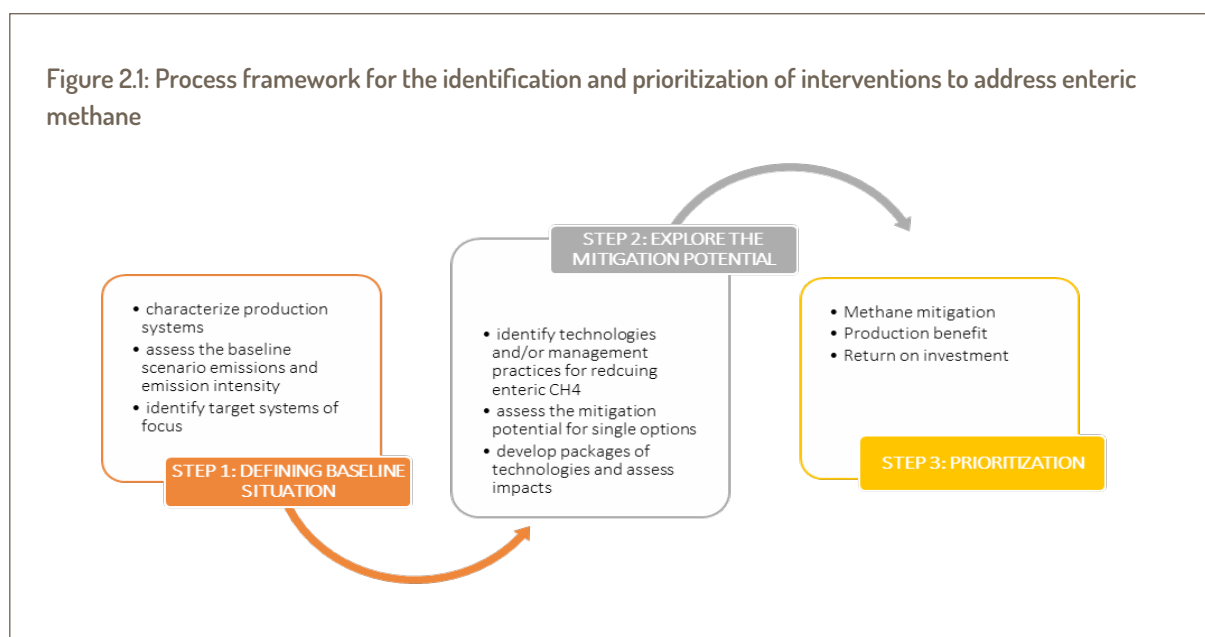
Figure 2.1: Process framework for the identification and prioritization of interventions to address enteric methane

- characterize production systems
- assess the baseline scenario emissions and emission intensity
- identify target systems of focus

STEP 1: DEFINING BASELINE SITUATION

STEP 2: EXPLORE THE MITIGATION POTENTIAL

- identify technologies and/or management practices for redcuing enteric CH4
- assess the mitigation potential for single options
- develop packages of technologies and assess impacts

- Methane mitigation
- Production benefit
- Return on investment

STEP 3: PRIORITIZATION